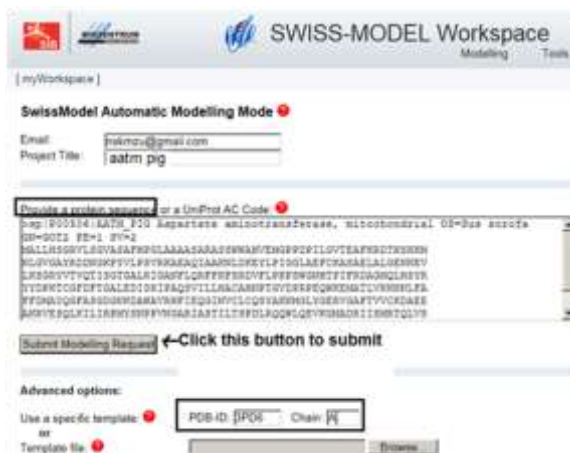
SWISS-MODEL Workspace

Modelling Tools

[ myWorkspace ]

SwissModel Automatic Modelling Mode

Email: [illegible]@gmail.com

Project Title: aatm pig

Provide a protein sequence or a UniProt AC Code:

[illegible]|P00506|AATM_PIG Aspartate aminotransferase, mitochondrial OS=Sus scrofa GN=GOT2 PE=1 SV=2
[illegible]
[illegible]
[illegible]
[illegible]
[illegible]
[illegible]

Submit Modelling Request ←Click this button to submit

Advanced options:

Use a specific template: PDB-ID: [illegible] Chain: A

or

Template file: Browse...